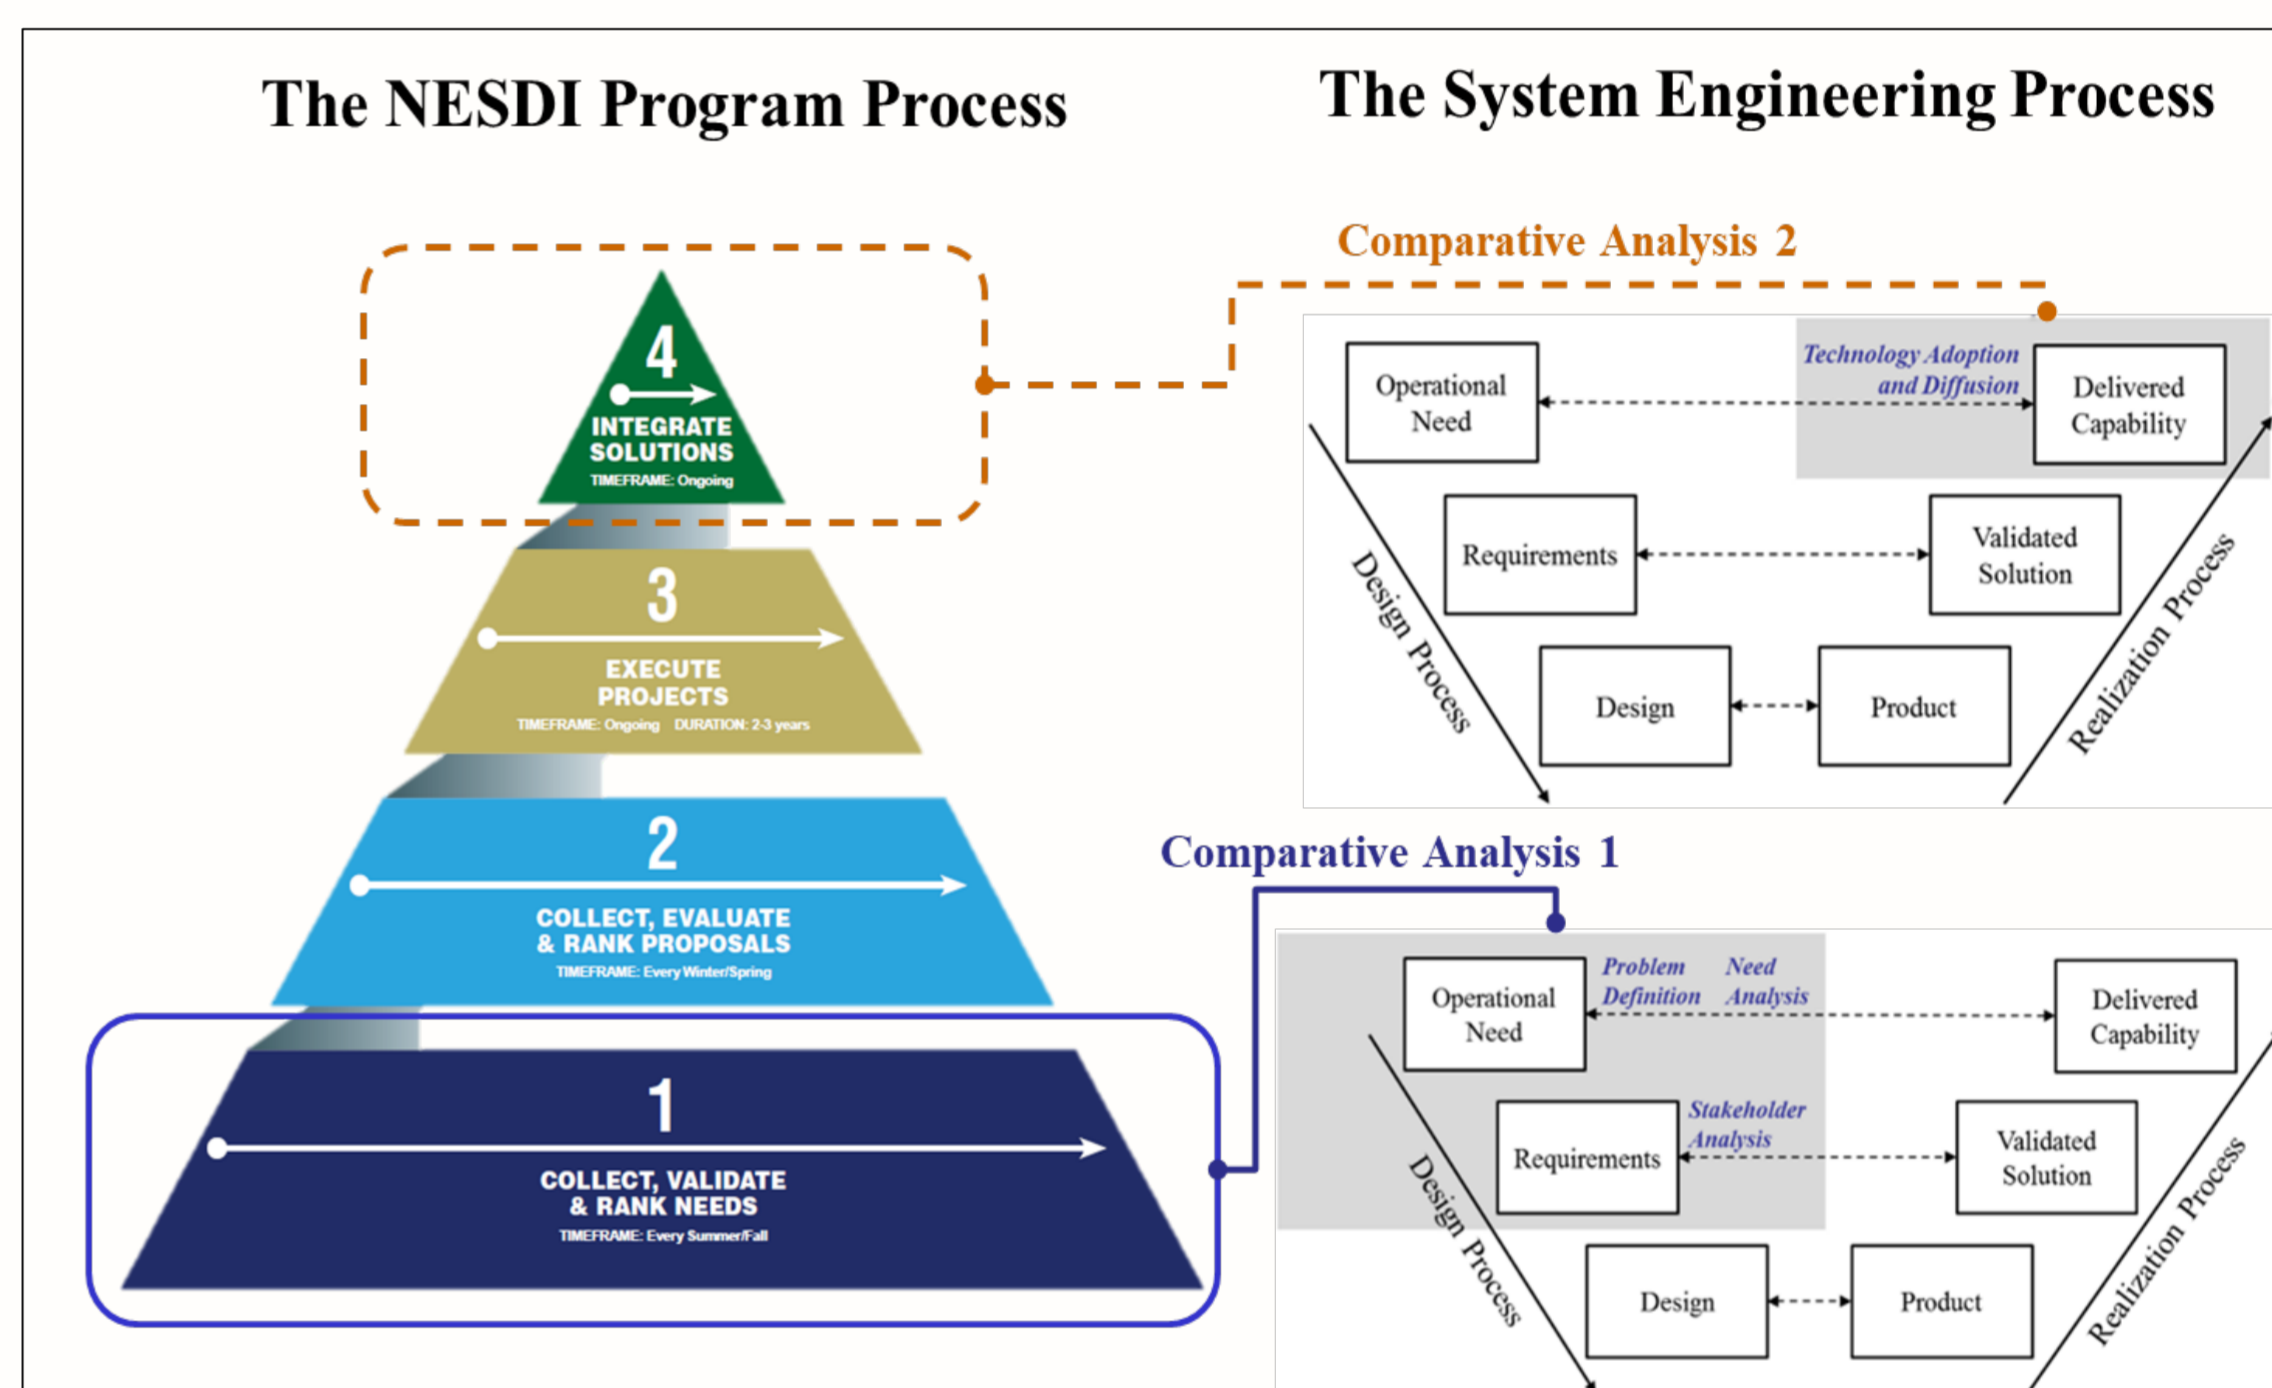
The NESDI Program Process

The System Engineering Process

4
INTEGRATE SOLUTIONS
TIMEFRAME: Ongoing

3
EXECUTE PROJECTS
TIMEFRAME: Ongoing DURATION: 2-3 years

2
COLLECT, EVALUATE & RANK PROPOSALS
TIMEFRAME: Every Winter/Spring

1
COLLECT, VALIDATE & RANK NEEDS
TIMEFRAME: Every Summer/Fall

Comparative Analysis 2

Operational Need
Technology Adoption and Diffusion
Delivered Capability
Requirements
Validated Solution
Design
Product
Design Process
Realization Process

Comparative Analysis 1

Operational Need
Problem Definition
Need Analysis
Delivered Capability
Requirements
Stakeholder Analysis
Validated Solution
Design
Product
Design Process
Realization Process